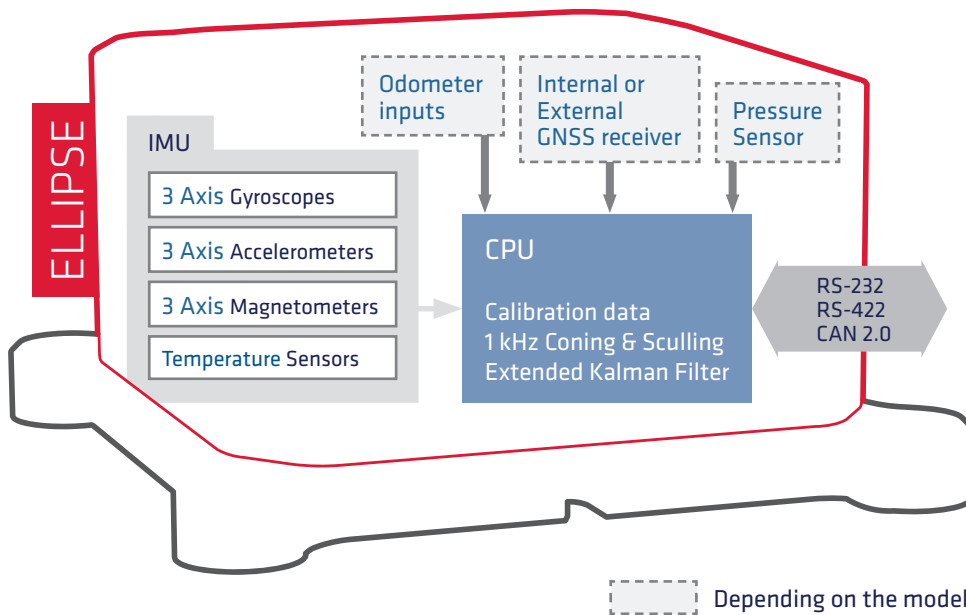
ELLIPSE

Odometer inputs

Internal or External GNSS receiver

Pressure Sensor

IMU

3 Axis Gyroscopes

3 Axis Accelerometers

3 Axis Magnetometers

Temperature Sensors

CPU

Calibration data
1 kHz Coning & Sculling
Extended Kalman Filter

RS-232
RS-422
CAN 2.0

Depending on the model